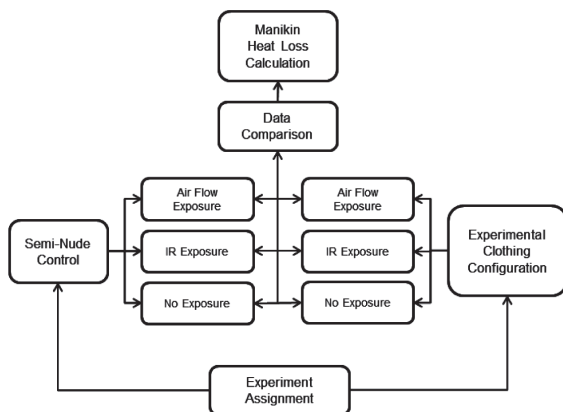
Manikin Heat Loss Calculation

Data Comparison

Air Flow Exposure

Air Flow Exposure

Semi-Nude Control

IR Exposure

IR Exposure

Experimental Clothing Configuration

No Exposure

No Exposure

Experiment Assignment